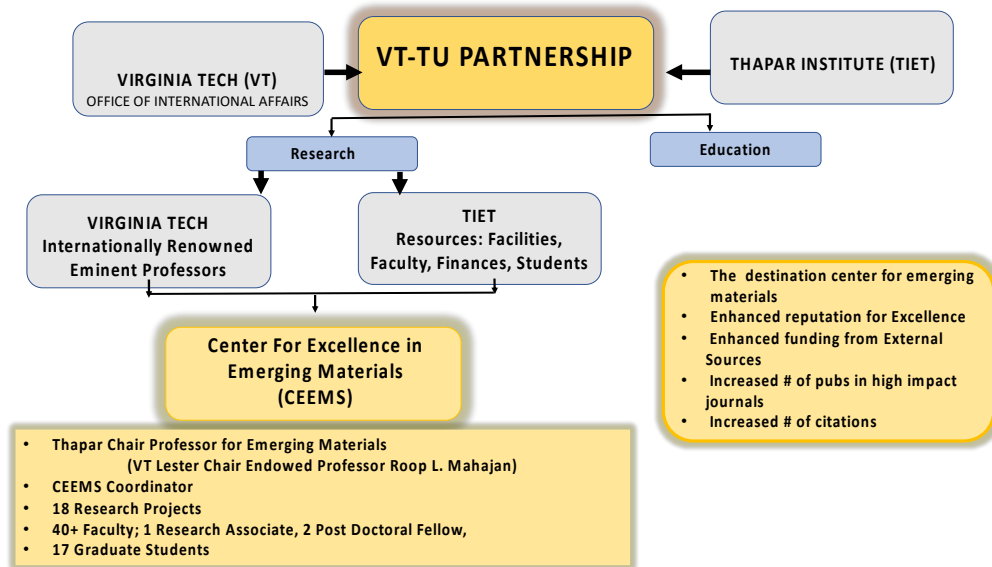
VIRGINIA TECH (VT)
OFFICE OF INTERNATIONAL AFFAIRS

VT-TU PARTNERSHIP

THAPAR INSTITUTE (TIET)

Research

Education

VIRGINIA TECH
Internationally Renowned
Eminent Professors

TIET
Resources: Facilities,
Faculty, Finances, Students

Center For Excellence in
Emerging Materials
(CEEMS)

- Thapar Chair Professor for Emerging Materials
(VT Lester Chair Endowed Professor Roop L. Mahajan)
- CEEMS Coordinator
- 18 Research Projects
- 40+ Faculty; 1 Research Associate, 2 Post Doctoral Fellow,
- 17 Graduate Students

- The destination center for emerging materials
- Enhanced reputation for Excellence
- Enhanced funding from External Sources
- Increased # of pubs in high impact journals
- Increased # of citations